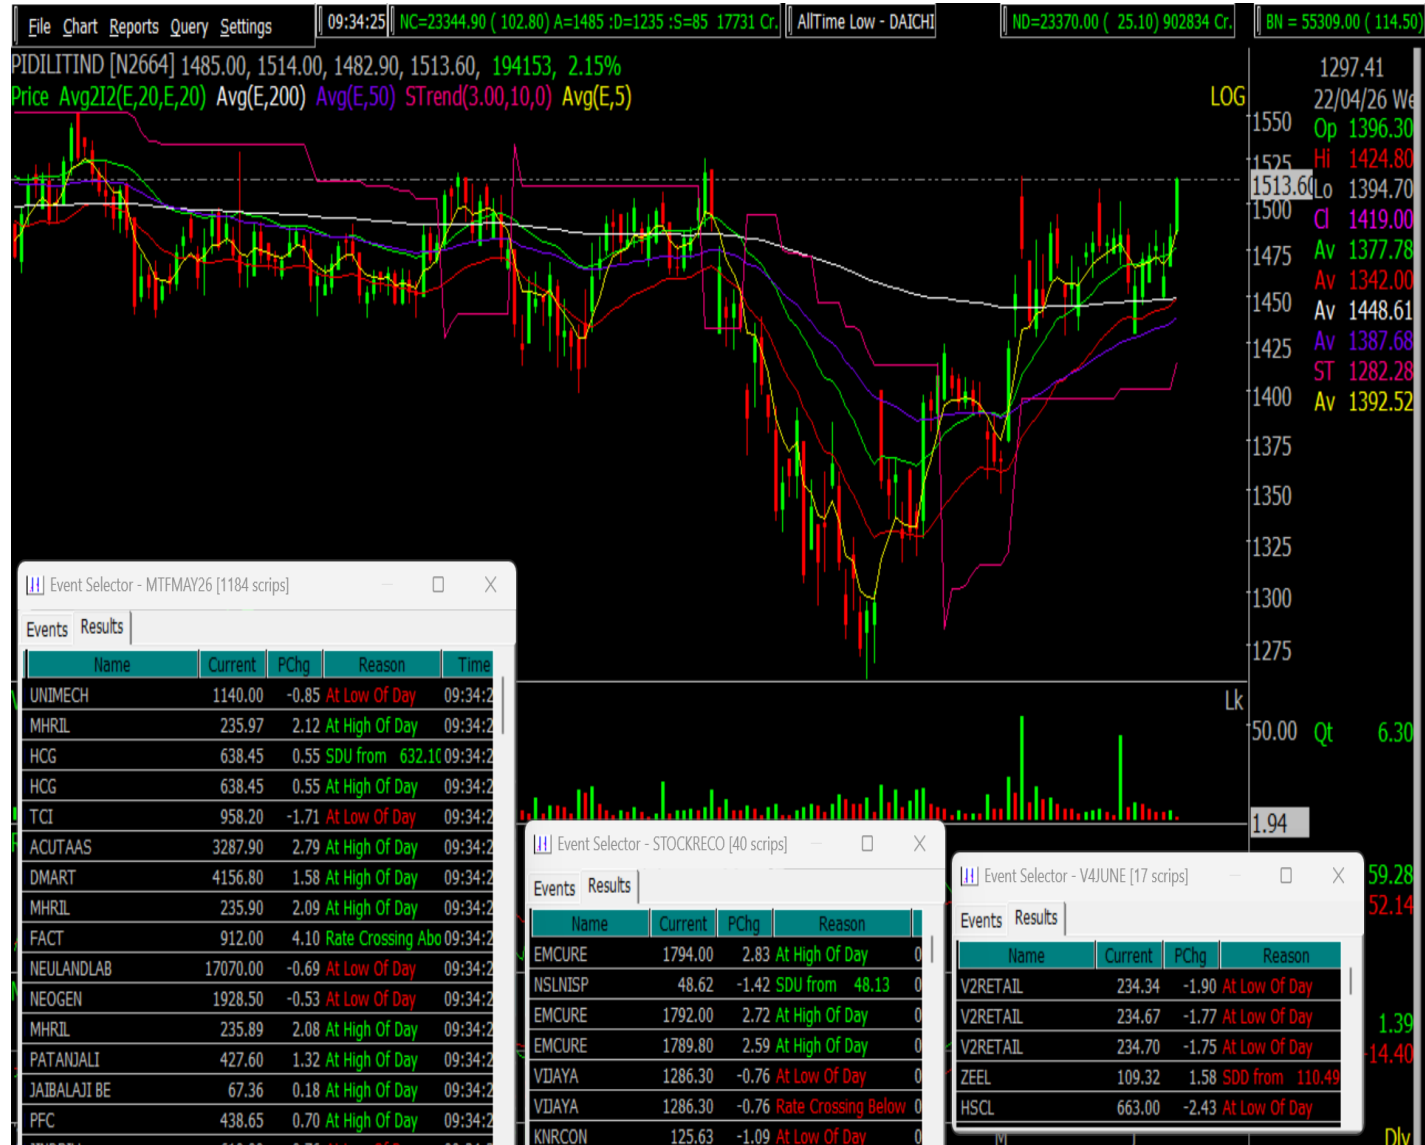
File Chart Reports Query Settings | 09:34:25 | NC=23344.90 ( 102.80) A=1485 :D=1235 :S=85 17731 Cr. | AllTime Low - DAICHI | ND=23370.00 ( 25.10) 902834 Cr. | BN = 55309.00 ( 114.50)

PIDILITIND [N2664] 1485.00, 1514.00, 1482.90, 1513.60, 194153, 2.15%
Price Avg2I2(E,20,E,20) Avg(E,200) Avg(E,50) STrend(3.00,10,0) Avg(E,5)
LOG

1297.41
22/04/26 We
Op 1396.30
Hi 1424.80
Lo 1394.70
Cl 1419.00
Av 1377.78
Av 1342.00
Av 1448.61
Av 1387.68
ST 1282.28
Av 1392.52

1550
1525
1513.60
1500
1475
1450
1425
1400
1375
1350
1325
1300
1275

Lk
50.00 Qt 6.30
1.94
59.28
52.14
1.39
-14.40
Dly

Event Selector - MTFMAY26 [1184 scrips]
Events Results

| Name | Current | PChg | Reason | Time |
|---|---|---|---|---|
| UNIMECH | 1140.00 | -0.85 | At Low Of Day | 09:34:2 |
| MHRIL | 235.97 | 2.12 | At High Of Day | 09:34:2 |
| HCG | 638.45 | 0.55 | SDU from 632.10 | 09:34:2 |
| HCG | 638.45 | 0.55 | At High Of Day | 09:34:2 |
| TCI | 958.20 | -1.71 | At Low Of Day | 09:34:2 |
| ACUTAAS | 3287.90 | 2.79 | At High Of Day | 09:34:2 |
| DMART | 4156.80 | 1.58 | At High Of Day | 09:34:2 |
| MHRIL | 235.90 | 2.09 | At High Of Day | 09:34:2 |
| FACT | 912.00 | 4.10 | Rate Crossing Abo | 09:34:2 |
| NEULANDLAB | 17070.00 | -0.69 | At Low Of Day | 09:34:2 |
| NEOGEN | 1928.50 | -0.53 | At Low Of Day | 09:34:2 |
| MHRIL | 235.89 | 2.08 | At High Of Day | 09:34:2 |
| PATANJALI | 427.60 | 1.32 | At High Of Day | 09:34:2 |
| JAIBALAJI BE | 67.36 | 0.18 | At High Of Day | 09:34:2 |
| PFC | 438.65 | 0.70 | At High Of Day | 09:34:2 |

Event Selector - STOCKRECO [40 scrips]
Events Results

| Name | Current | PChg | Reason |
|---|---|---|---|
| EMCURE | 1794.00 | 2.83 | At High Of Day |
| NSLNISP | 48.62 | -1.42 | SDU from 48.13 |
| EMCURE | 1792.00 | 2.72 | At High Of Day |
| EMCURE | 1789.80 | 2.59 | At High Of Day |
| VIJAYA | 1286.30 | -0.76 | At Low Of Day |
| VIJAYA | 1286.30 | -0.76 | Rate Crossing Below |
| KNRCON | 125.63 | -1.09 | At Low Of Day |

Event Selector - V4JUNE [17 scrips]
Events Results

| Name | Current | PChg | Reason |
|---|---|---|---|
| V2RETAIL | 234.34 | -1.90 | At Low Of Day |
| V2RETAIL | 234.67 | -1.77 | At Low Of Day |
| V2RETAIL | 234.70 | -1.75 | At Low Of Day |
| ZEEL | 109.32 | 1.58 | SDD from 110.49 |
| HSCL | 663.00 | -2.43 | At Low Of Day |